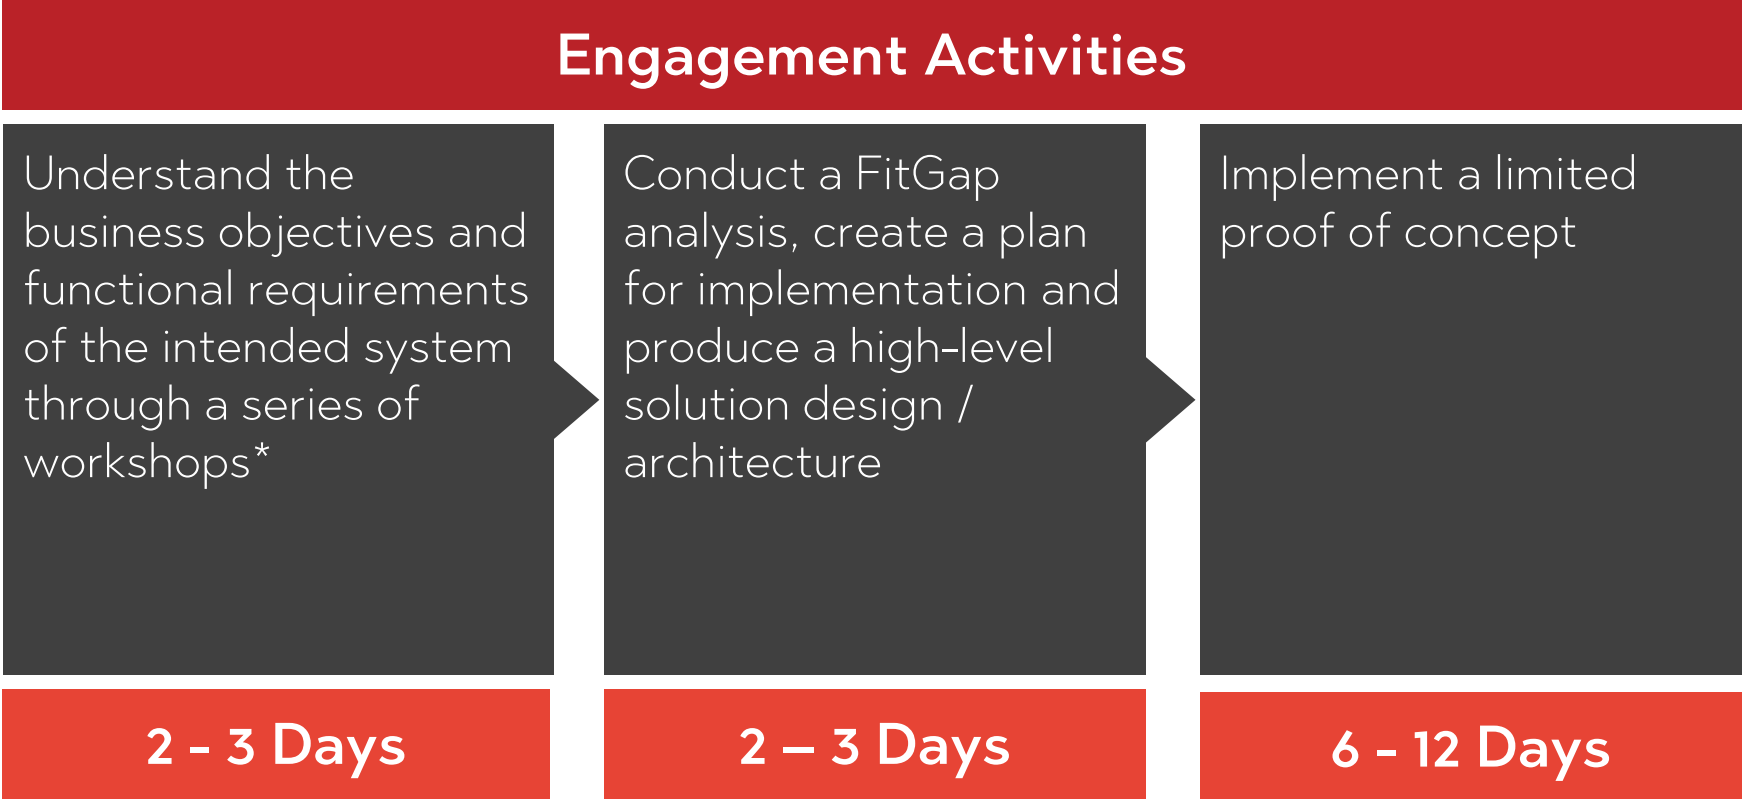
Engagement Activities

Understand the business objectives and functional requirements of the intended system through a series of workshops*

Conduct a FitGap analysis, create a plan for implementation and produce a high-level solution design / architecture

Implement a limited proof of concept

2 - 3 Days

2 – 3 Days

6 - 12 Days